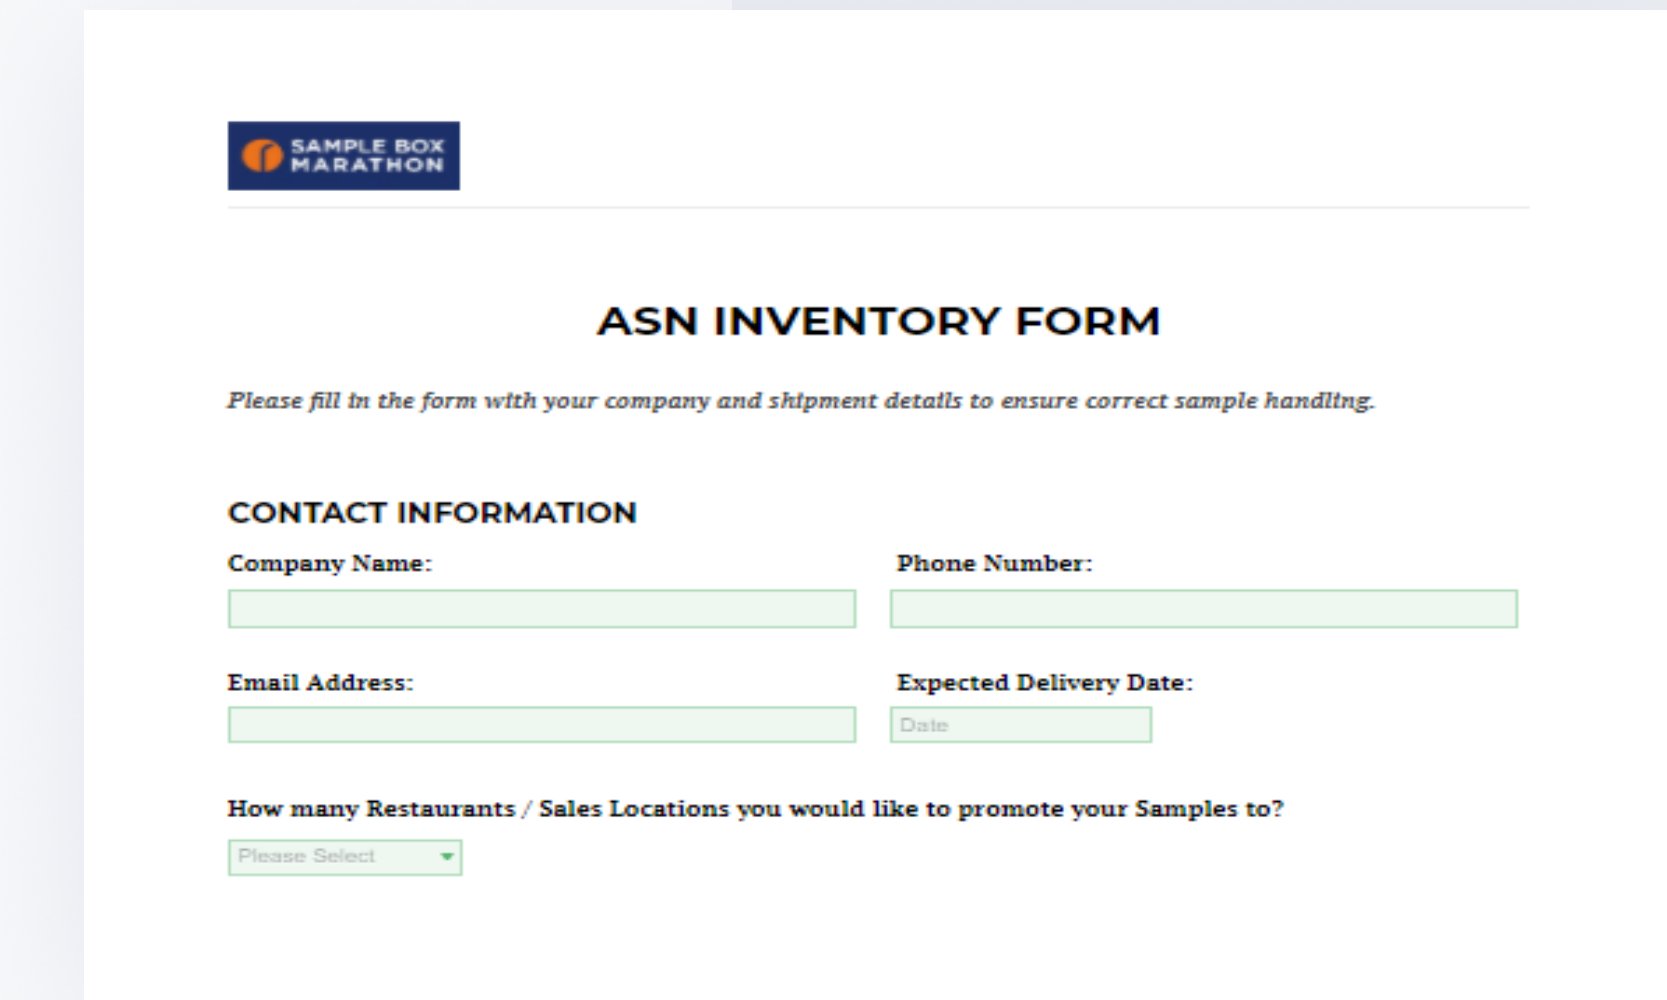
SAMPLE BOX MARATHON

ASN INVENTORY FORM

Please fill in the form with your company and shipment details to ensure correct sample handling.

CONTACT INFORMATION

Company Name:

Phone Number:

Email Address:

Expected Delivery Date:

Date

How many Restaurants / Sales Locations you would like to promote your Samples to?

Please Select